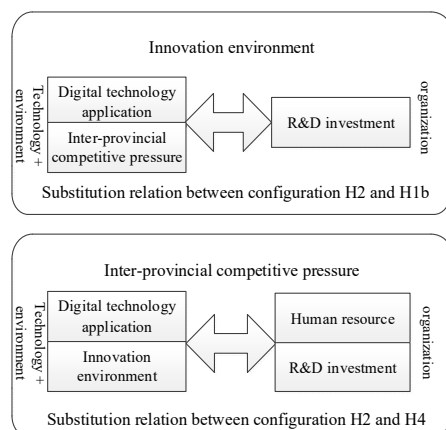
Innovation environment

Technology + environment

Digital technology application

Inter-provincial competitive pressure

R&D investment

organization

Substitution relation between configuration H2 and H1b

Inter-provincial competitive pressure

Technology + environment

Digital technology application

Innovation environment

Human resource

R&D investment

organization

Substitution relation between configuration H2 and H4